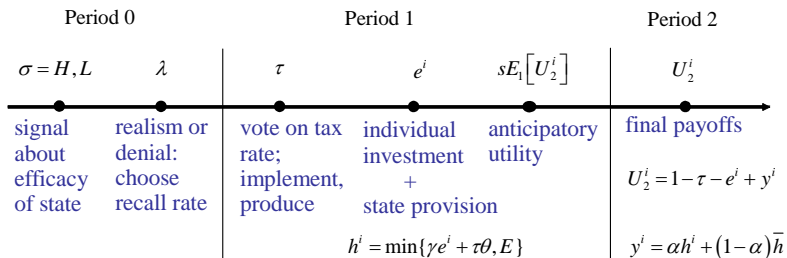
Period 0

Period 1

Period 2

$\sigma = H, L$

$\lambda$

$\tau$

$e^i$

$sE_1\left[U_2^i\right]$

$U_2^i$

signal about efficacy of state

realism or denial: choose recall rate

vote on tax rate; implement, produce

individual investment + state provision

anticipatory utility

final payoffs

$U_2^i = 1 - \tau - e^i + y^i$

$h^i = \min\{\gamma e^i + \tau\theta, E\}$

$y^i = \alpha h^i + (1-\alpha)\bar{h}$